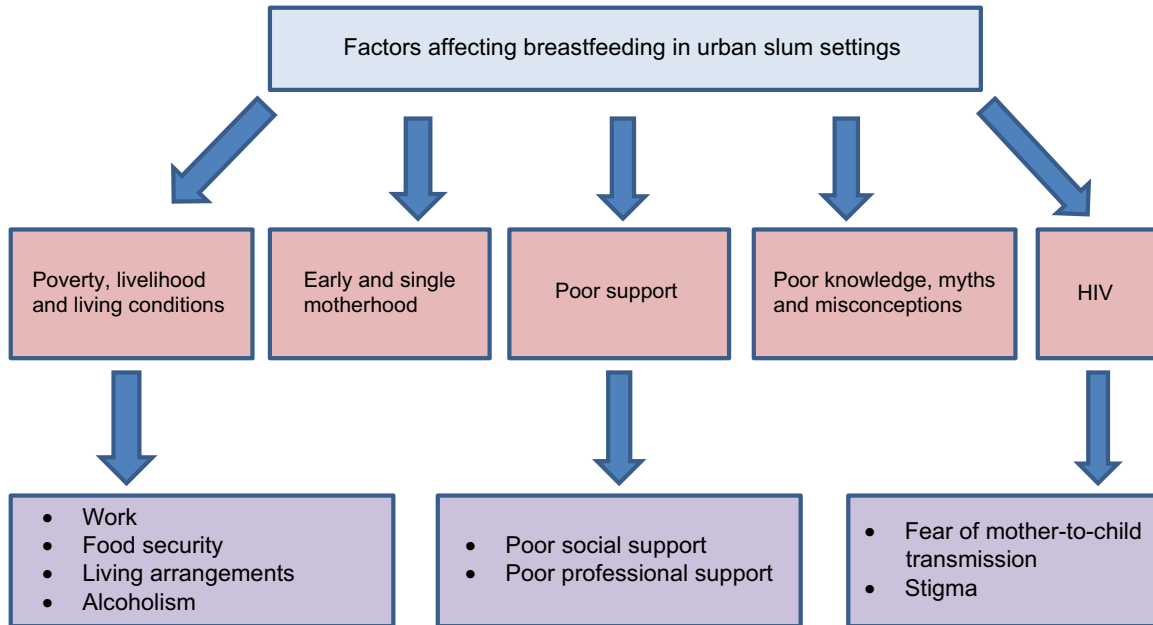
Factors affecting breastfeeding in urban slum settings

Poverty, livelihood and living conditions

Early and single motherhood

Poor support

Poor knowledge, myths and misconceptions

HIV

- Work
- Food security
- Living arrangements
- Alcoholism

- Poor social support
- Poor professional support

- Fear of mother-to-child transmission
- Stigma